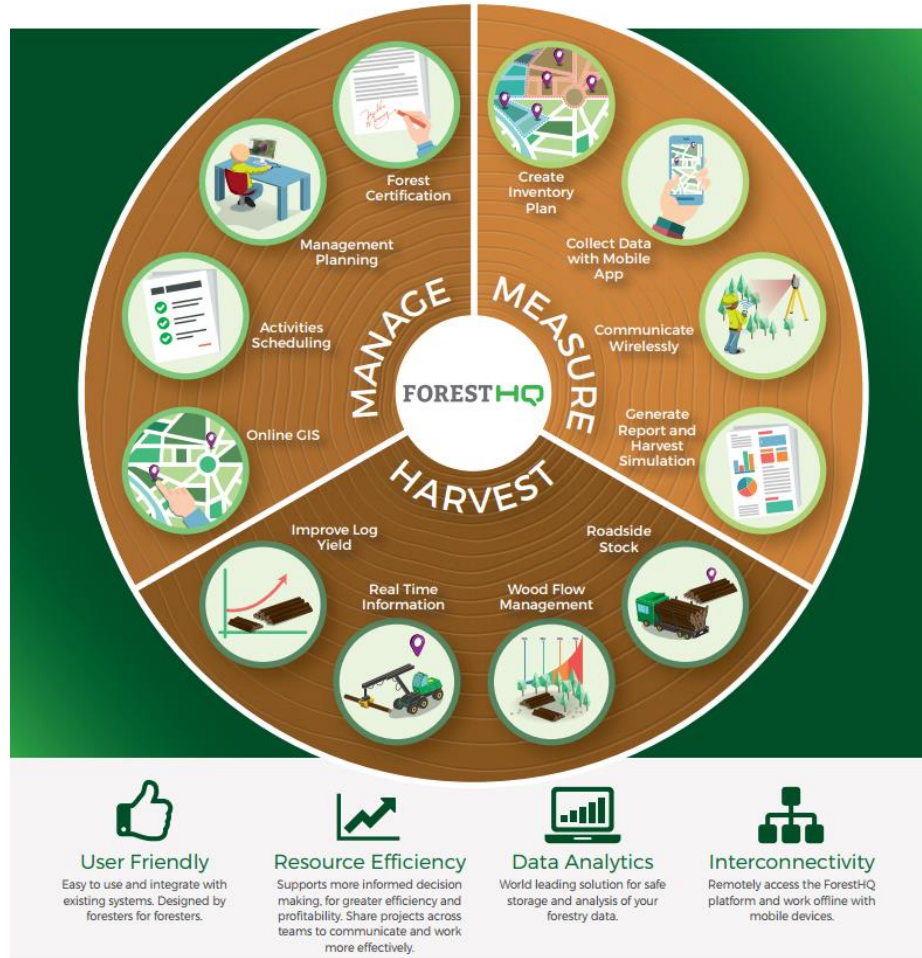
FORESTHQ

MANAGE

Forest Certification

Management Planning

Activities Scheduling

Online GIS

MEASURE

Create Inventory Plan

Collect Data with Mobile App

Communicate Wirelessly

Generate Report and Harvest Simulation

HARVEST

Improve Log Yield

Real Time Information

Wood Flow Management

Roadside Stock

User Friendly
Easy to use and integrate with existing systems. Designed by foresters for foresters.

Resource Efficiency
Supports more informed decision making, for greater efficiency and profitability. Share projects across teams to communicate and work more effectively.

Data Analytics
World leading solution for safe storage and analysis of your forestry data.

Interconnectivity
Remotely access the ForestHQ platform and work offline with mobile devices.